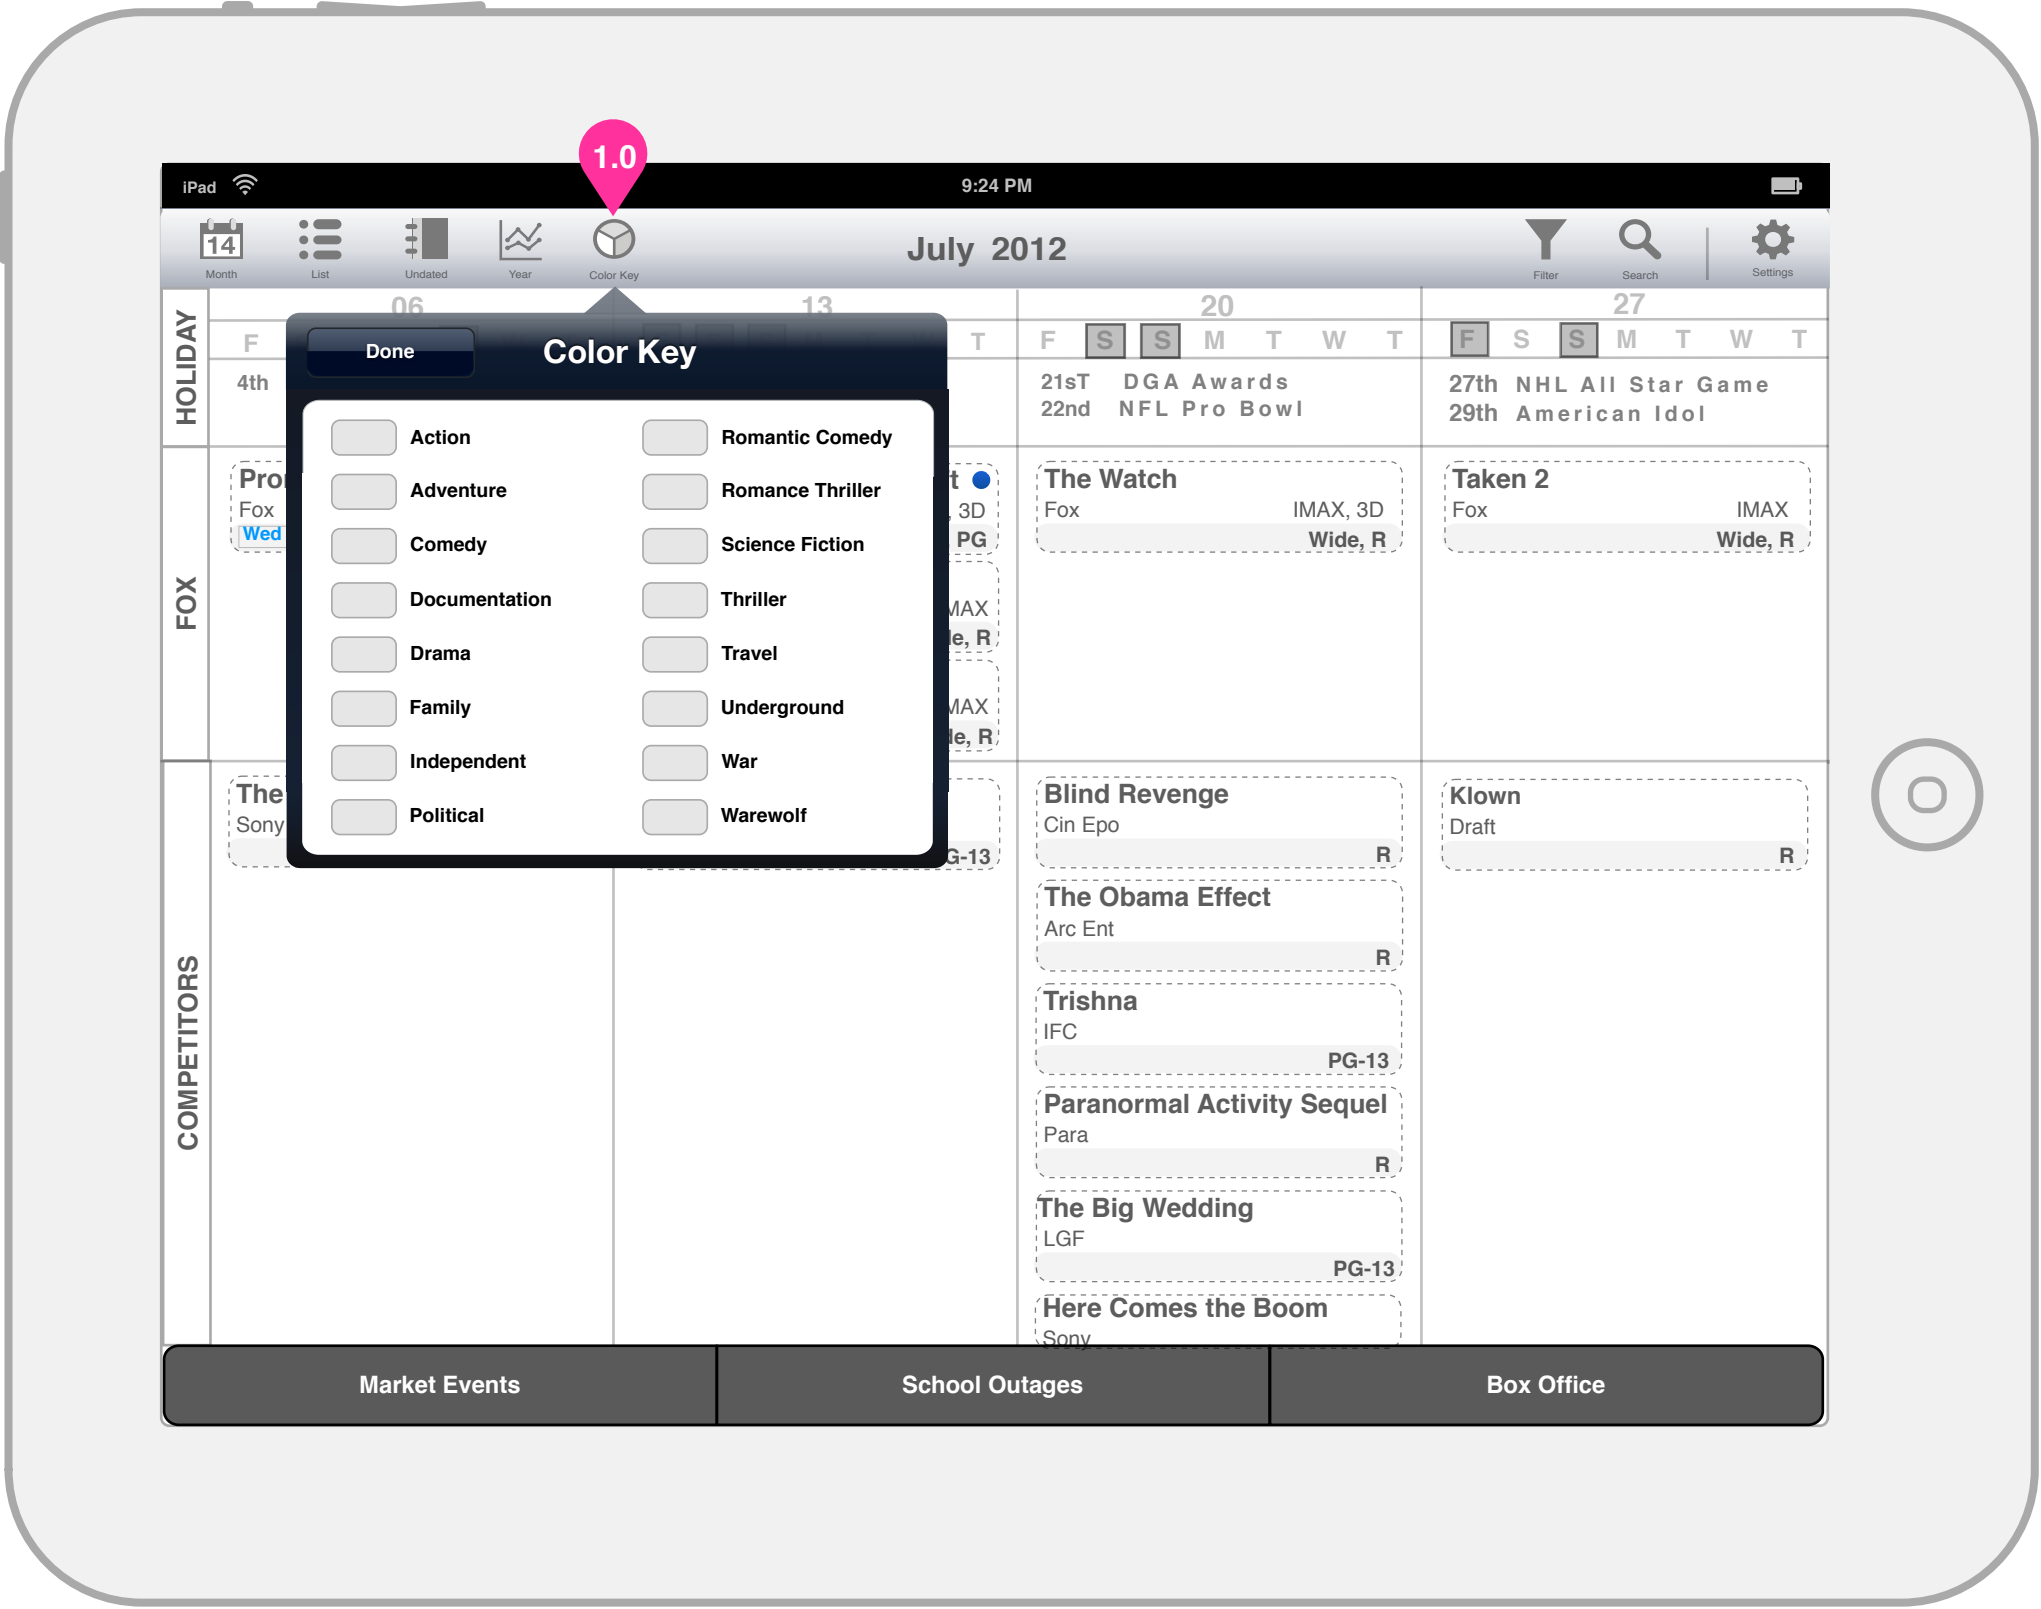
iPad 9:24 PM

1.0

14 Month List Undated Year Color Key July 2012 Filter Search Settings

HOLIDAY FOX COMPETITORS

06 13 20 27

F T F S S M T W T F S S M T W T

4th

21sT DGA Awards
22nd NFL Pro Bowl

27th NHL All Star Game
29th American Idol

Pro
Fox
Wed

t
3D
PG

MAX
le, R

MAX
le, R

The Watch
Fox IMAX, 3D
Wide, R

Taken 2
Fox IMAX
Wide, R

The
Sony

G-13

Blind Revenge
Cin Epo
R

Klown
Draft
R

The Obama Effect
Arc Ent
R

Trishna
IFC
PG-13

Paranormal Activity Sequel
Para
R

The Big Wedding
LGF
PG-13

Here Comes the Boom
Sony

Done Color Key

Action
Adventure
Comedy
Documentation
Drama
Family
Independent
Political

Romantic Comedy
Romance Thriller
Science Fiction
Thriller
Travel
Underground
War
Warewolf

Market Events School Outages Box Office